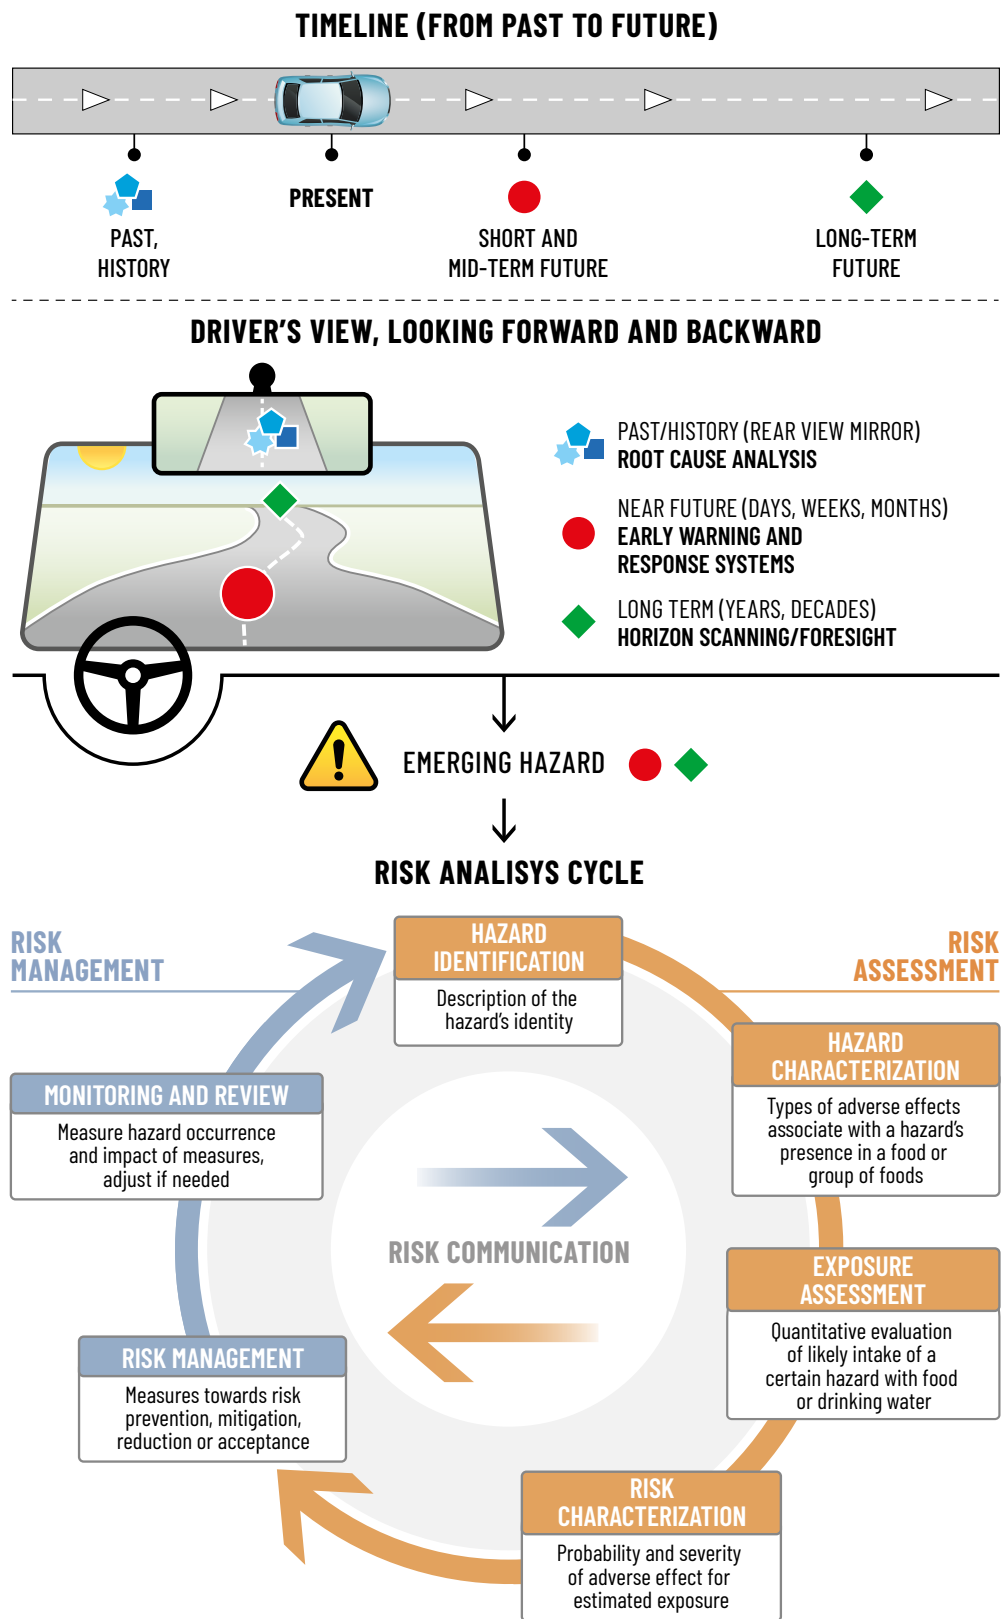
TIMELINE (FROM PAST TO FUTURE)

PAST, HISTORY

PRESENT

SHORT AND MID-TERM FUTURE

LONG-TERM FUTURE

DRIVER'S VIEW, LOOKING FORWARD AND BACKWARD

PAST/HISTORY (REAR VIEW MIRROR)
ROOT CAUSE ANALYSIS

NEAR FUTURE (DAYS, WEEKS, MONTHS)
EARLY WARNING AND RESPONSE SYSTEMS

LONG TERM (YEARS, DECADES)
HORIZON SCANNING/FORESIGHT

EMERGING HAZARD

RISK ANALISYS CYCLE

RISK MANAGEMENT

RISK ASSESSMENT

HAZARD IDENTIFICATION
Description of the hazard's identity

HAZARD CHARACTERIZATION
Types of adverse effects associate with a hazard's presence in a food or group of foods

EXPOSURE ASSESSMENT
Quantitative evaluation of likely intake of a certain hazard with food or drinking water

RISK CHARACTERIZATION
Probability and severity of adverse effect for estimated exposure

RISK MANAGEMENT
Measures towards risk prevention, mitigation, reduction or acceptance

MONITORING AND REVIEW
Measure hazard occurrence and impact of measures, adjust if needed

RISK COMMUNICATION